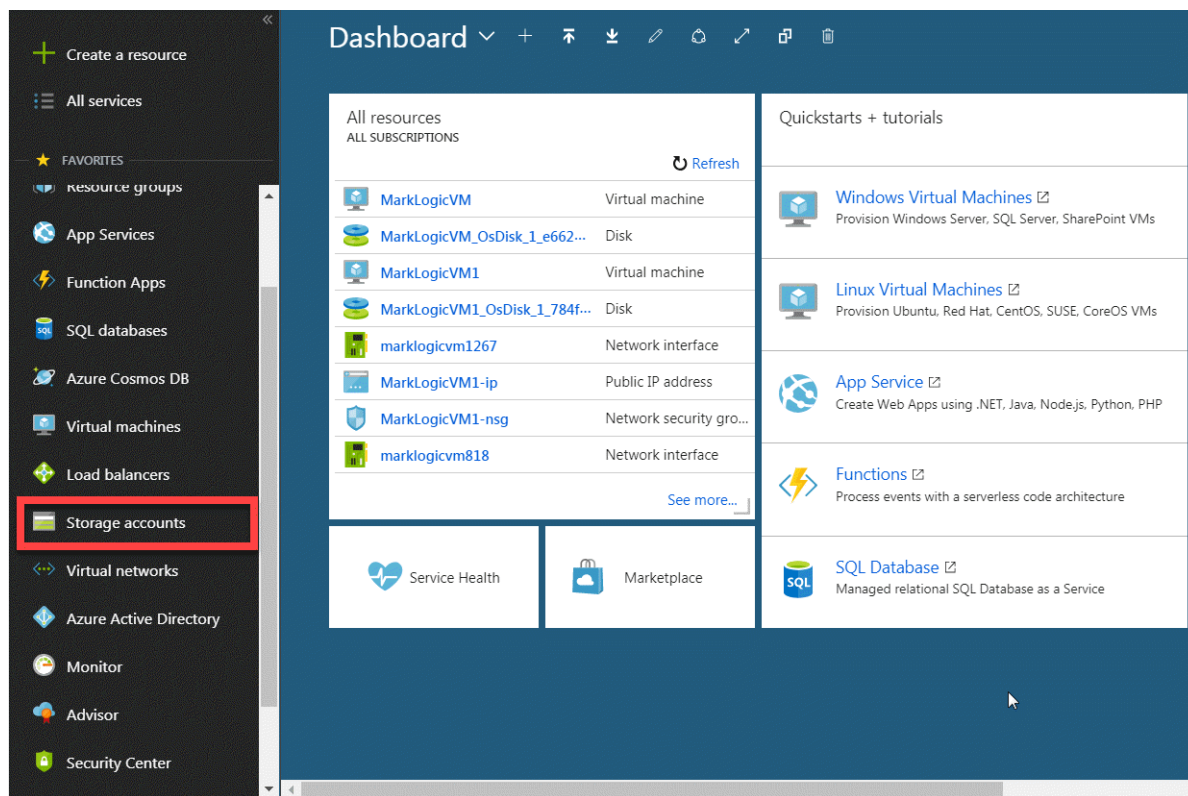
«

+ Create a resource

All services

★ FAVORITES

Resource groups

App Services

Function Apps

SQL databases

Azure Cosmos DB

Virtual machines

Load balancers

Storage accounts

Virtual networks

Azure Active Directory

Monitor

Advisor

Security Center

Dashboard

All resources
ALL SUBSCRIPTIONS

Refresh

| | |
|---|---|
| MarkLogicVM | Virtual machine |
| MarkLogicVM_OsDisk_1_e662... | Disk |
| MarkLogicVM1 | Virtual machine |
| MarkLogicVM1_OsDisk_1_784f... | Disk |
| marklogicvm1267 | Network interface |
| MarkLogicVM1-ip | Public IP address |
| MarkLogicVM1-nsg | Network security gro... |
| marklogicvm818 | Network interface |

See more...

Service Health

Marketplace

Quickstarts + tutorials

Windows Virtual Machines
Provision Windows Server, SQL Server, SharePoint VMs

Linux Virtual Machines
Provision Ubuntu, Red Hat, CentOS, SUSE, CoreOS VMs

App Service
Create Web Apps using .NET, Java, Node.js, Python, PHP

Functions
Process events with a serverless code architecture

SQL Database
Managed relational SQL Database as a Service